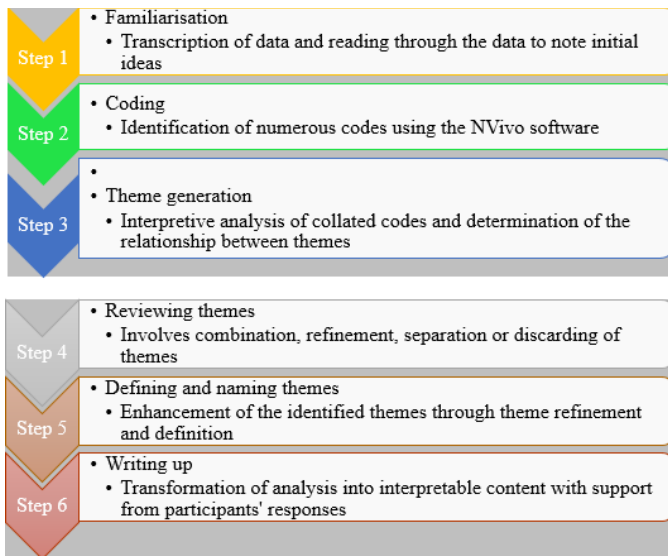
Step 1

• Familiarisation
• Transcription of data and reading through the data to note initial ideas

Step 2

• Coding
• Identification of numerous codes using the NVivo software

Step 3

•
• Theme generation
• Interpretive analysis of collated codes and determination of the relationship between themes

Step 4

• Reviewing themes
• Involves combination, refinement, separation or discarding of themes

Step 5

• Defining and naming themes
• Enhancement of the identified themes through theme refinement and definition

Step 6

• Writing up
• Transformation of analysis into interpretable content with support from participants' responses